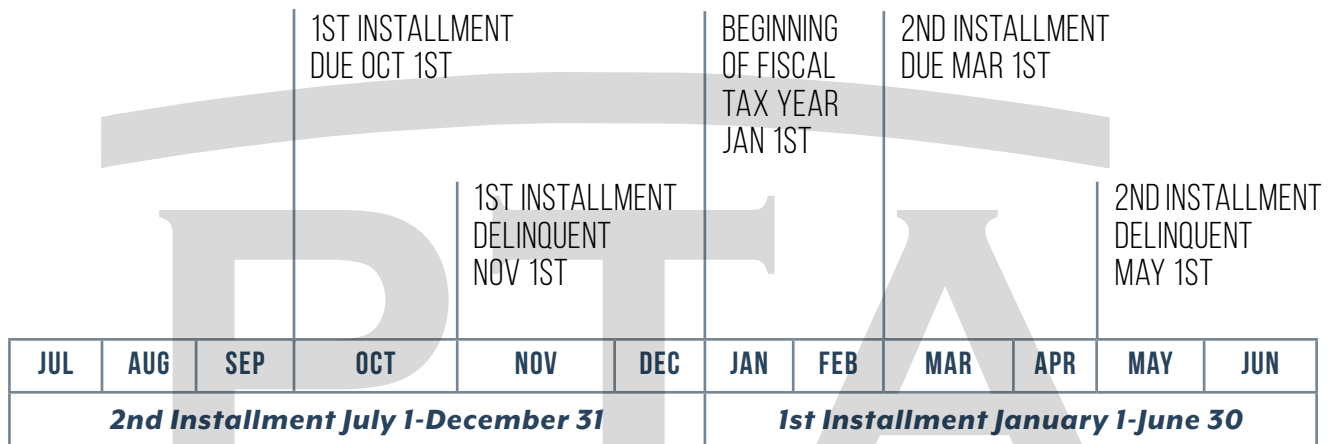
1ST INSTALLMENT DUE OCT 1ST

BEGINNING OF FISCAL TAX YEAR JAN 1ST

2ND INSTALLMENT DUE MAR 1ST

1ST INSTALLMENT DELINQUENT NOV 1ST

2ND INSTALLMENT DELINQUENT MAY 1ST

| JUL | AUG | SEP | OCT | NOV | DEC | JAN | FEB | MAR | APR | MAY | JUN |
|---|---|---|---|---|---|---|---|---|---|---|---|
| 2nd Installment July 1-December 31 | | | | | | 1st Installment January 1-June 30 | | | | | |